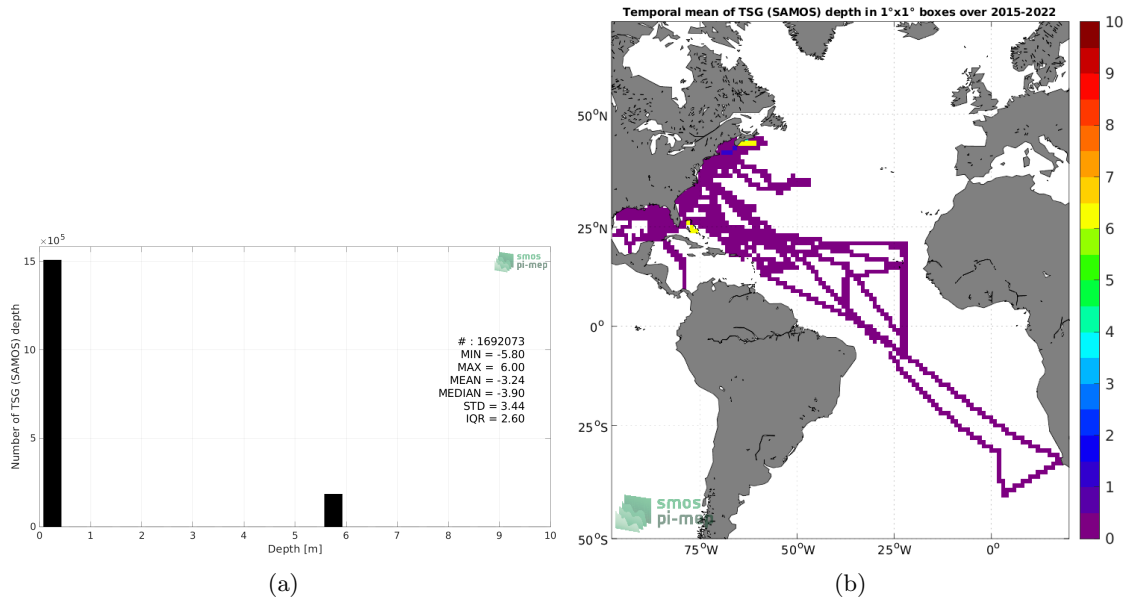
$\times10^5$

15

10

5

0

Number of TSG (SAMOS) depth

smos pi-mep

# : 1692073
MIN = -5.80
MAX = 6.00
MEAN = -3.24
MEDIAN = -3.90
STD = 3.44
IQR = 2.60

0 1 2 3 4 5 6 7 8 9 10

Depth [m]

(a)

Temporal mean of TSG (SAMOS) depth in 1°x1° boxes over 2015-2022

$50^oN$

$25^oN$

$0^o$

$25^oS$

$50^oS$

$75^oW$ $50^oW$ $25^oW$ $0^o$

smos pi-mep

10 9 8 7 6 5 4 3 2 1 0

(b)